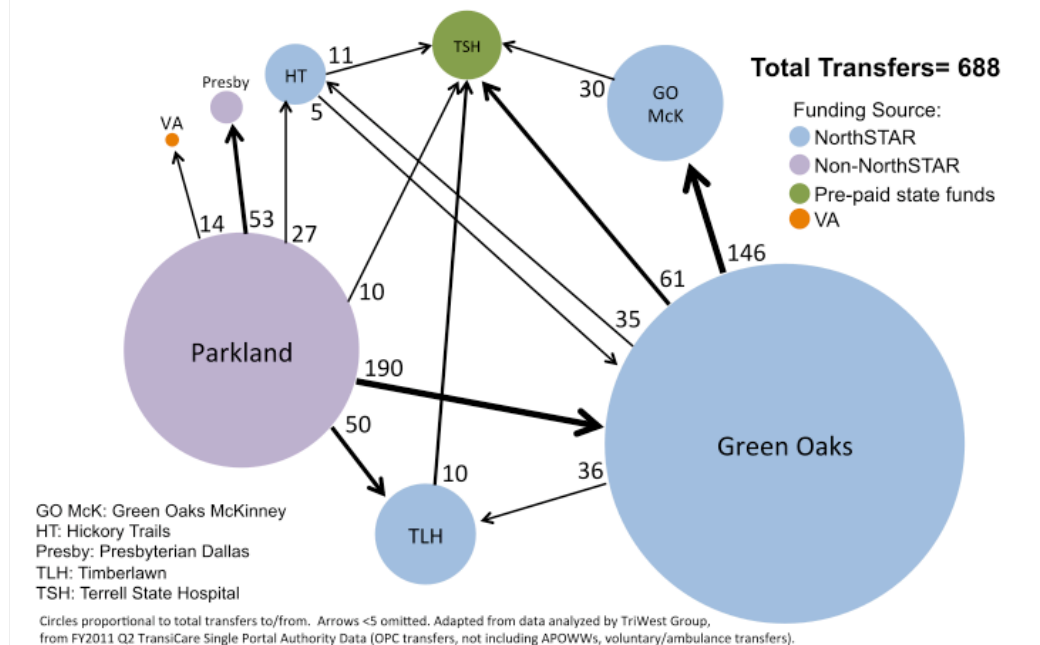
Total Transfers= 688

Funding Source:
NorthSTAR
Non-NorthSTAR
Pre-paid state funds
VA

TSH
HT
Presby
VA
GO McK
Parkland
Green Oaks
TLH

11
5
30
14
53
27
10
61
146
35
190
50
36
10

GO McK: Green Oaks McKinney
HT: Hickory Trails
Presby: Presbyterian Dallas
TLH: Timberlawn
TSH: Terrell State Hospital

Circles proportional to total transfers to/from. Arrows <5 omitted. Adapted from data analyzed by TriWest Group, from FY2011 Q2 TransiCare Single Portal Authority Data (OPC transfers, not including APOWWs, voluntary/ambulance transfers).